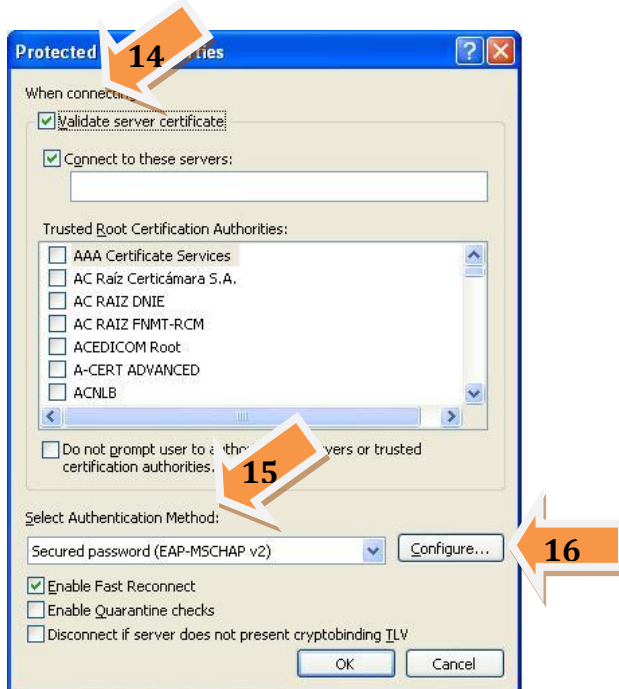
Protected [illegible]ties

14

When connecting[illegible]

Validate server certificate

Connect to these servers:

Trusted Root Certification Authorities:

AAA Certificate Services
AC Raíz Certicámara S.A.
AC RAIZ DNIE
AC RAIZ FNMT-RCM
ACEDICOM Root
A-CERT ADVANCED
ACNLB

Do not prompt user to a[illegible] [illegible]vers or trusted certification authorities.

15

Select Authentication Method:

Secured password (EAP-MSCHAP v2)

Configure...

16

Enable Fast Reconnect
Enable Quarantine checks
Disconnect if server does not present cryptobinding TLV

OK

Cancel